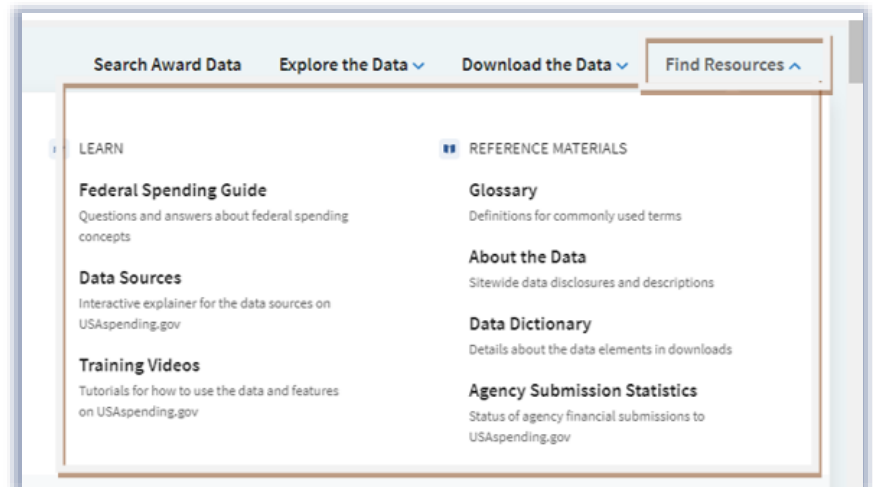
Search Award Data Explore the Data Download the Data Find Resources

LEARN

Federal Spending Guide
Questions and answers about federal spending concepts

Data Sources
Interactive explainer for the data sources on USAspending.gov

Training Videos
Tutorials for how to use the data and features on USAspending.gov

REFERENCE MATERIALS

Glossary
Definitions for commonly used terms

About the Data
Sitewide data disclosures and descriptions

Data Dictionary
Details about the data elements in downloads

Agency Submission Statistics
Status of agency financial submissions to USAspending.gov